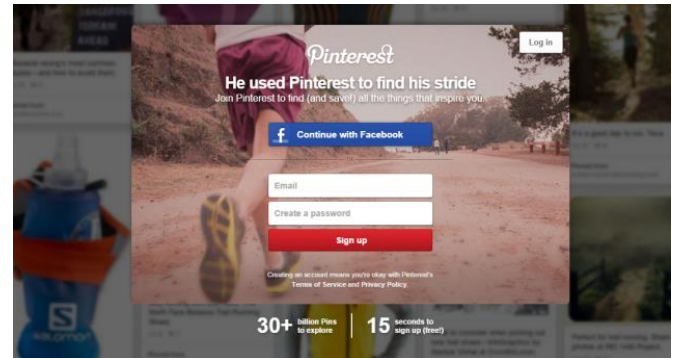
Pinterest

Log in

He used Pinterest to find his stride

Join Pinterest to find (and save!) all the things that inspire you.

Continue with Facebook

Email

Create a password

Sign up

Creating an account means you're okay with Pinterest's Terms of Service and Privacy Policy.

30+ billion Pins to explore

15 seconds to sign up (free!)